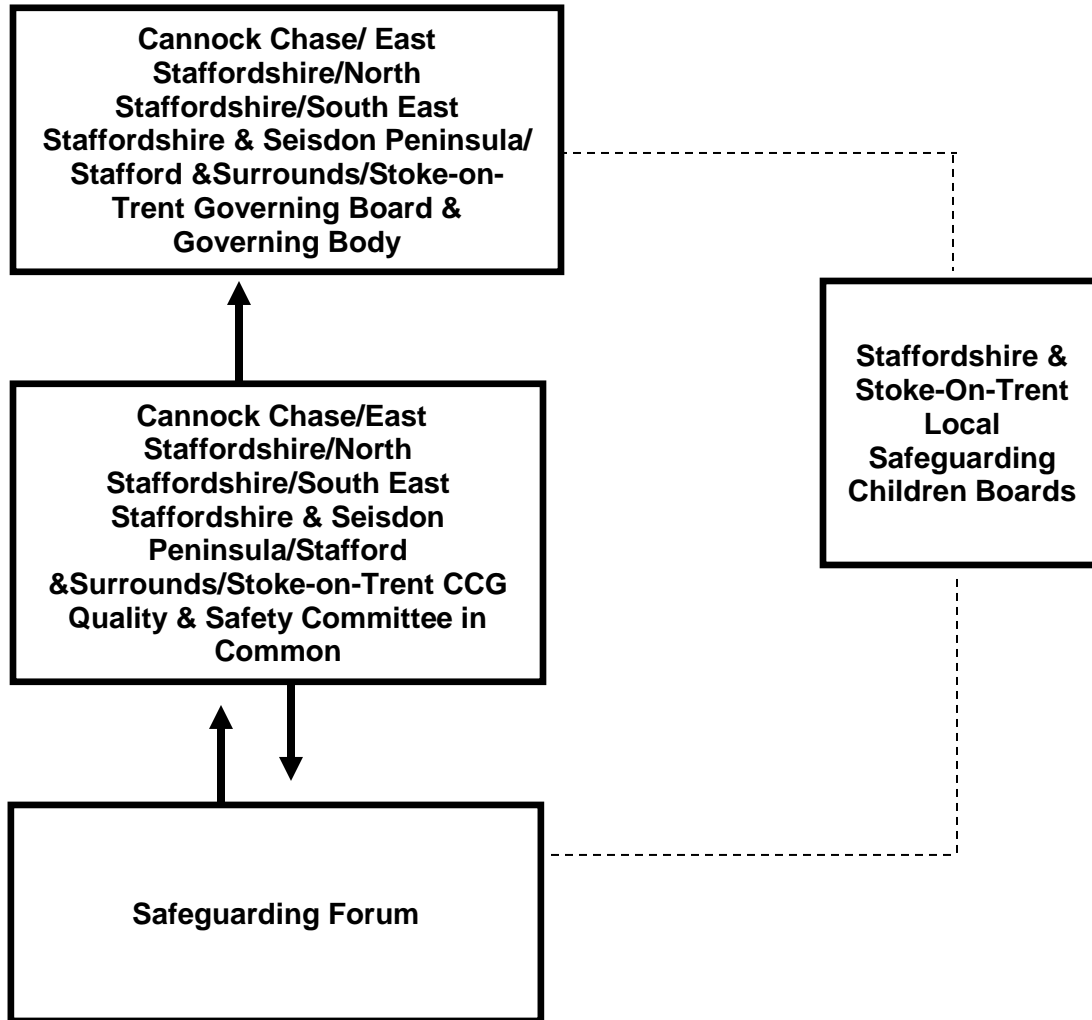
Cannock Chase/ East Staffordshire/North Staffordshire/South East Staffordshire & Seisdon Peninsula/ Stafford &Surrounds/Stoke-on-Trent Governing Board & Governing Body

Staffordshire & Stoke-On-Trent Local Safeguarding Children Boards

Cannock Chase/East Staffordshire/North Staffordshire/South East Staffordshire & Seisdon Peninsula/Stafford &Surrounds/Stoke-on-Trent CCG Quality & Safety Committee in Common

Safeguarding Forum